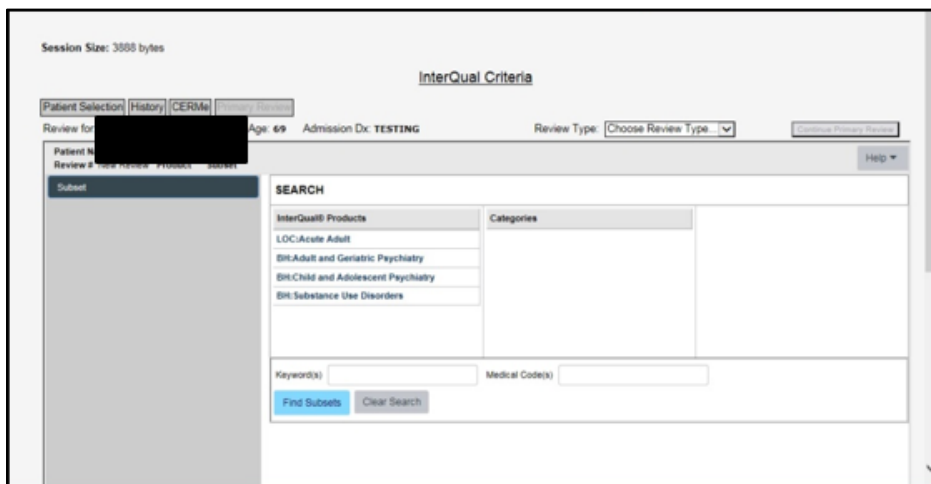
Session Size: 3888 bytes

InterQual Criteria

Patient Selection History CERMe Primary Review

Review for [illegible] Age: 69 Admission Dx: TESTING

Review Type: Choose Review Type...

Continue Primary Review

Patient N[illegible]
Review # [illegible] Product Subset

Help ▾

Subset

SEARCH

| InterQual® Products | Categories |
|---|---|
| LOC:Acute Adult | |
| BH:Adult and Geriatric Psychiatry | |
| BH:Child and Adolescent Psychiatry | |
| BH:Substance Use Disorders | |

Keyword(s)

Medical Code(s)

Find Subsets

Clear Search